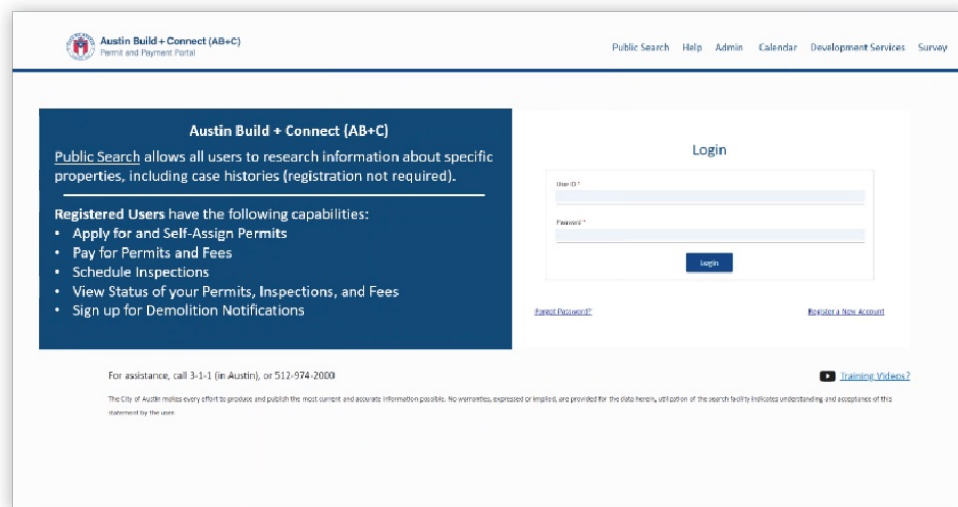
Austin Build + Connect (AB+C)
Permit and Payment Portal

Public Search Help Admin Calendar Development Services Survey

Austin Build + Connect (AB+C)

Public Search allows all users to research information about specific properties, including case histories (registration not required).

Registered Users have the following capabilities:
• Apply for and Self-Assign Permits
• Pay for Permits and Fees
• Schedule Inspections
• View Status of your Permits, Inspections, and Fees
• Sign up for Demolition Notifications

Login

User ID *

Password *

Login

Forgot Password?

Register a New Account

For assistance, call 3-1-1 (in Austin), or 512-974-2000

Training Videos?

The City of Austin makes every effort to produce and publish the most current and accurate information possible. No warranties, expressed or implied, are provided for the data herein, utilization of the search facility indicates understanding and acceptance of this statement by the user.